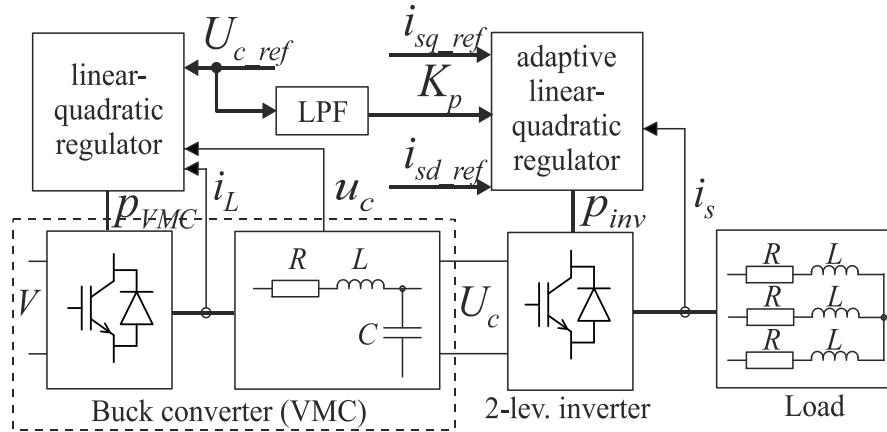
linear-quadratic regulator

$U_{c\_ref}$

LPF

$i_{sq\_ref}$

$K_p$

$i_{sd\_ref}$

adaptive linear-quadratic regulator

$p_{VMC}$

$i_L$

$u_c$

$p_{inv}$

$i_s$

$V$

$R$

$L$

$C$

$U_c$

$R$ $L$

$R$ $L$

$R$ $L$

Buck converter (VMC)

2-lev. inverter

Load